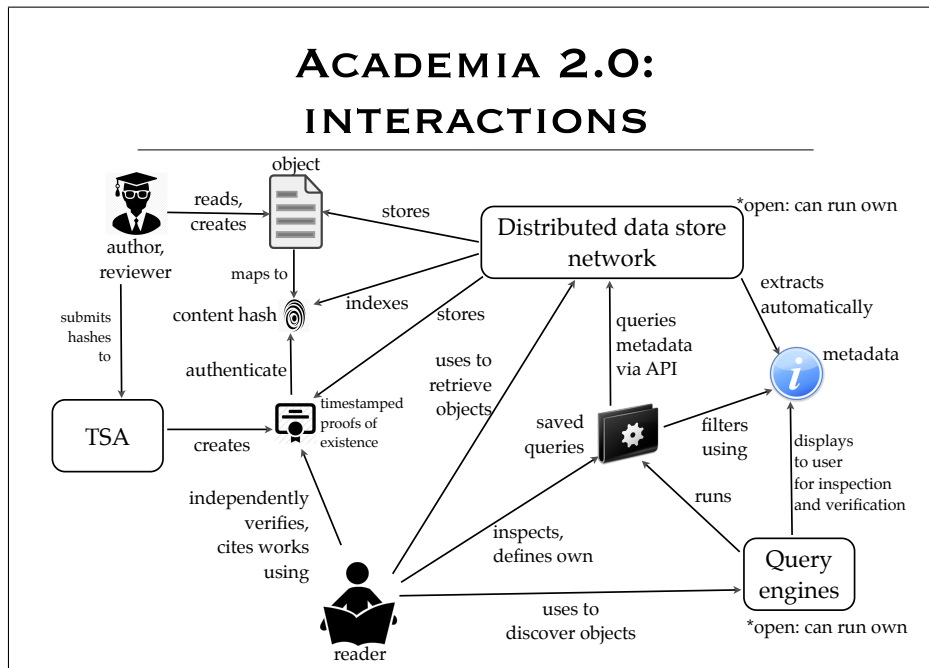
ACADEMIA 2.0:
INTERACTIONS

object

reads, creates

author, reviewer

stores

Distributed data store network

*open: can run own

maps to

content hash

indexes

stores

extracts automatically

submits hashes to

authenticate

uses to retrieve objects

queries metadata via API

metadata

TSA

creates

timestamped proofs of existence

saved queries

filters using

displays to user for inspection and verification

independently verifies, cites works using

runs

inspects, defines own

Query engines

reader

uses to discover objects

*open: can run own